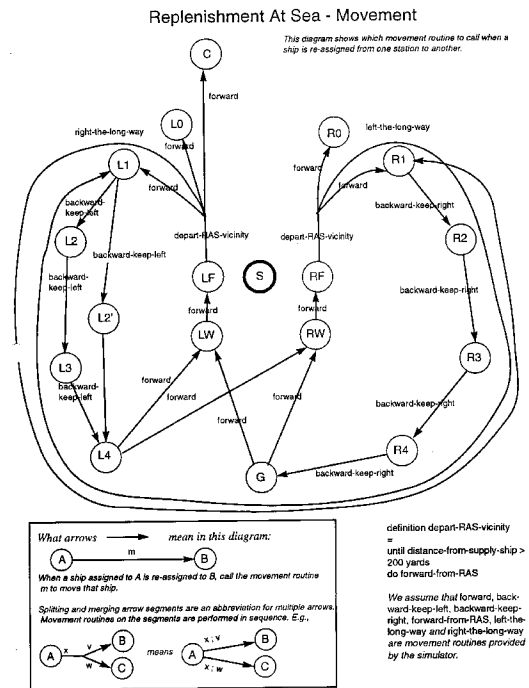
Replenishment At Sea - Movement

This diagram shows which movement routine to call when a ship is re-assigned from one station to another.

C

forward

L0

forward

R0

forward

right-the-long-way

left-the-long-way

L1

R1

forward

forward

backward-keep-left

backward-keep-right

L2

R2

depart-RAS-vicinity

depart-RAS-vicinity

backward-keep-left

LF

S

RF

backward-keep-left

backward-keep-right

L2'

LW

RW

L3

R3

backward-keep-left

forward

forward

backward-keep-right

forward

forward

forward

forward

L4

R4

G

backward-keep-right

What arrows mean in this diagram:

A

m

B

When a ship assigned to A is re-assigned to B, call the movement routine m to move that ship.

Splitting and merging arrow segments are an abbreviation for multiple arrows. Movement routines on the segments are performed in sequence. E.g.,

A

x

v

w

B

C

means

A

x ; v

x ; w

B

C

definition depart-RAS-vicinity
=
until distance-from-supply-ship > 200 yards
do forward-from-RAS

We assume that forward, backward-keep-left, backward-keep-right, forward-from-RAS, left-the-long-way and right-the-long-way are movement routines provided by the simulator.